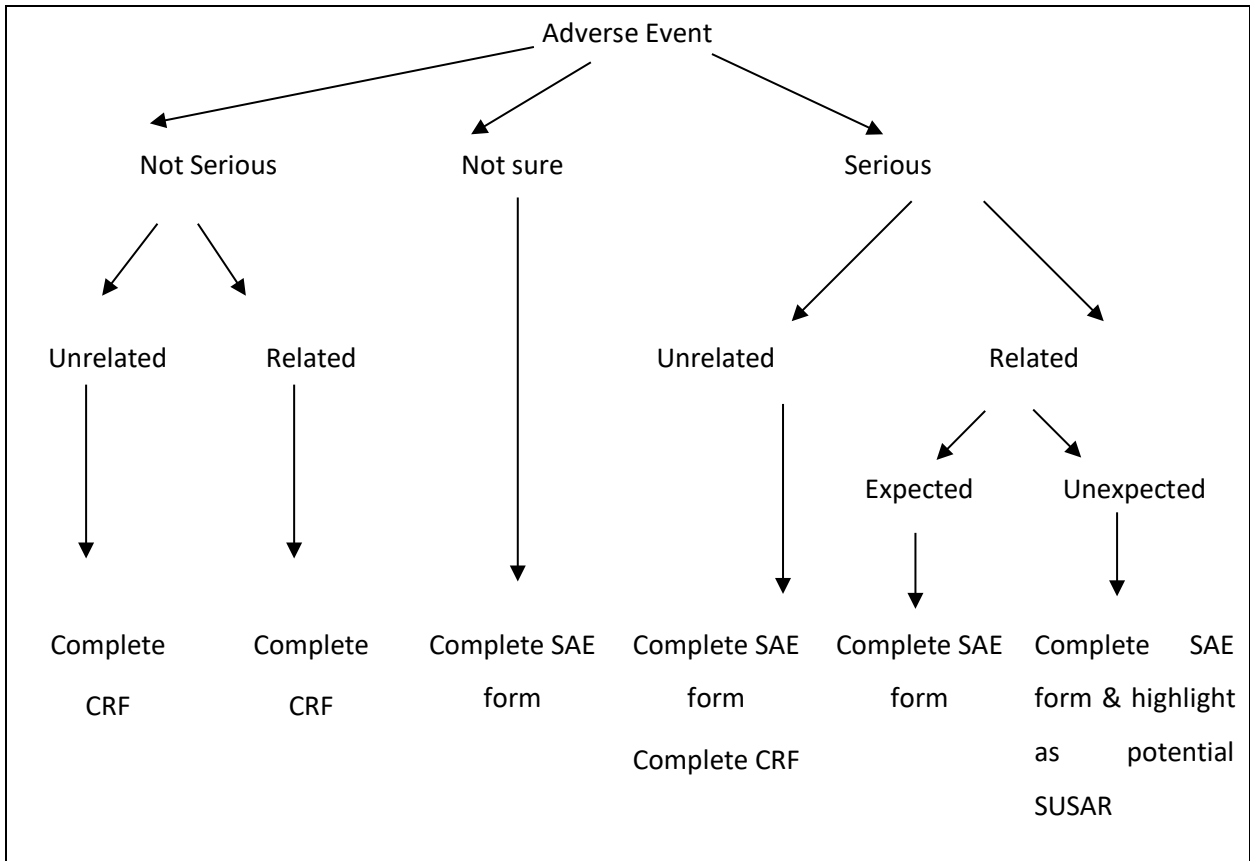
Adverse Event

Not Serious

Not sure

Serious

Unrelated

Related

Unrelated

Related

Expected

Unexpected

Complete CRF

Complete CRF

Complete SAE form

Complete SAE form

Complete CRF

Complete SAE form

Complete SAE form & highlight as potential SUSAR